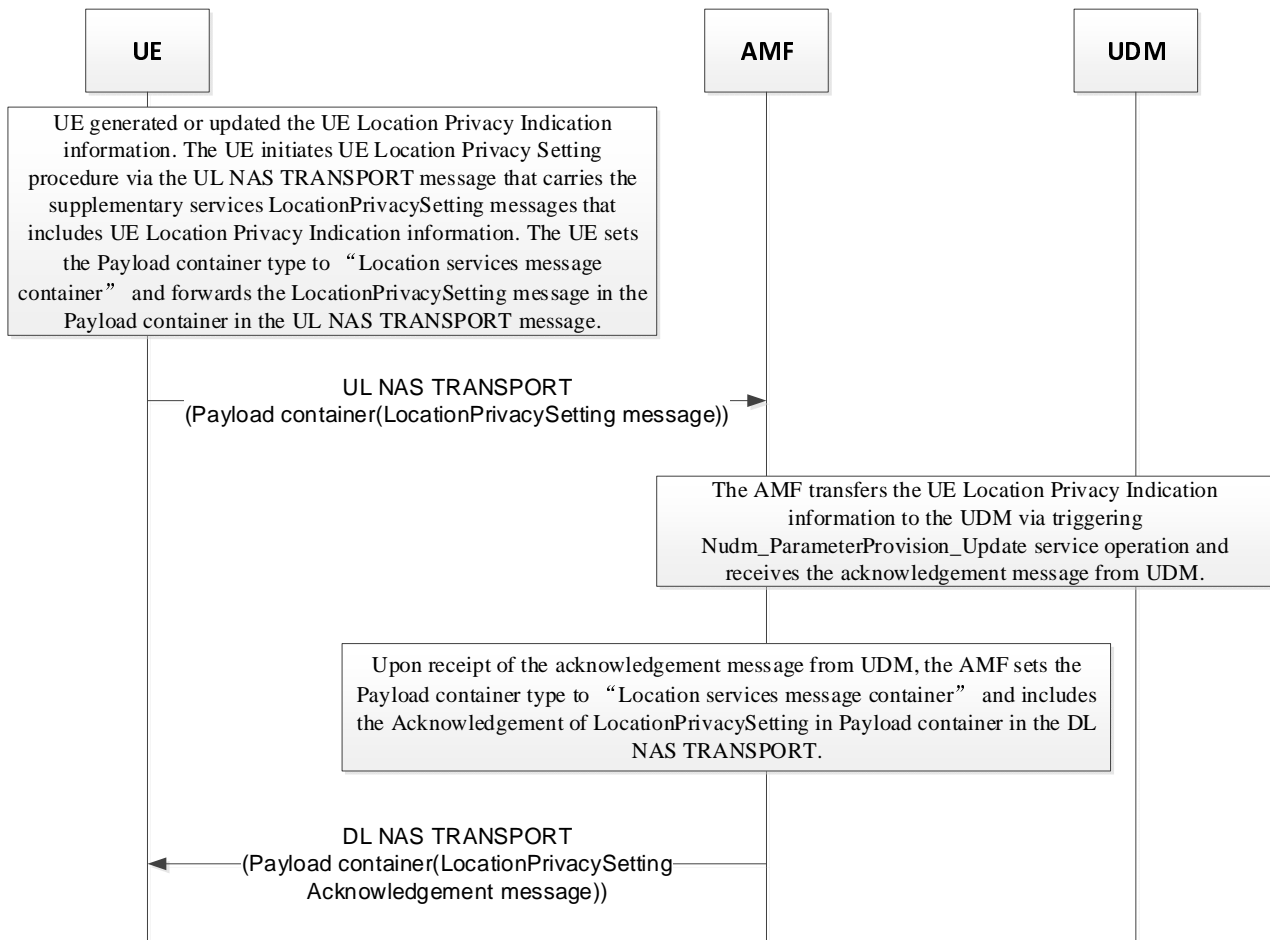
UE

AMF

UDM

UE generated or updated the UE Location Privacy Indication information. The UE initiates UE Location Privacy Setting procedure via the UL NAS TRANSPORT message that carries the supplementary services LocationPrivacySetting messages that includes UE Location Privacy Indication information. The UE sets the Payload container type to “Location services message container” and forwards the LocationPrivacySetting message in the Payload container in the UL NAS TRANSPORT message.

UL NAS TRANSPORT
(Payload container(LocationPrivacySetting message))

The AMF transfers the UE Location Privacy Indication information to the UDM via triggering Nudm_ParameterProvision_Update service operation and receives the acknowledgement message from UDM.

Upon receipt of the acknowledgement message from UDM, the AMF sets the Payload container type to “Location services message container” and includes the Acknowledgement of LocationPrivacySetting in Payload container in the DL NAS TRANSPORT.

DL NAS TRANSPORT
(Payload container(LocationPrivacySetting Acknowledgement message))